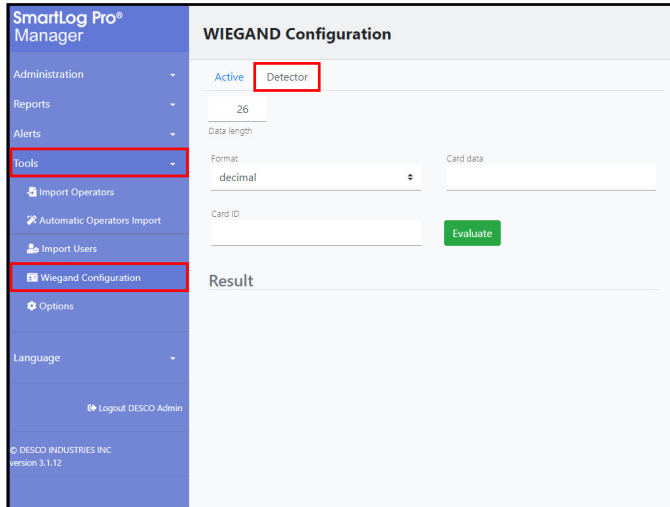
SmartLog Pro®
Manager

Administration
Reports
Alerts
Tools
Import Operators
Automatic Operators Import
Import Users
Wiegand Configuration
Options

Language

Logout DESCO Admin

© DESCO INDUSTRIES INC
version 3.1.12

WIEGAND Configuration

Active
Detector

26
Data length

Format
decimal

Card data

Card ID

Evaluate

Result